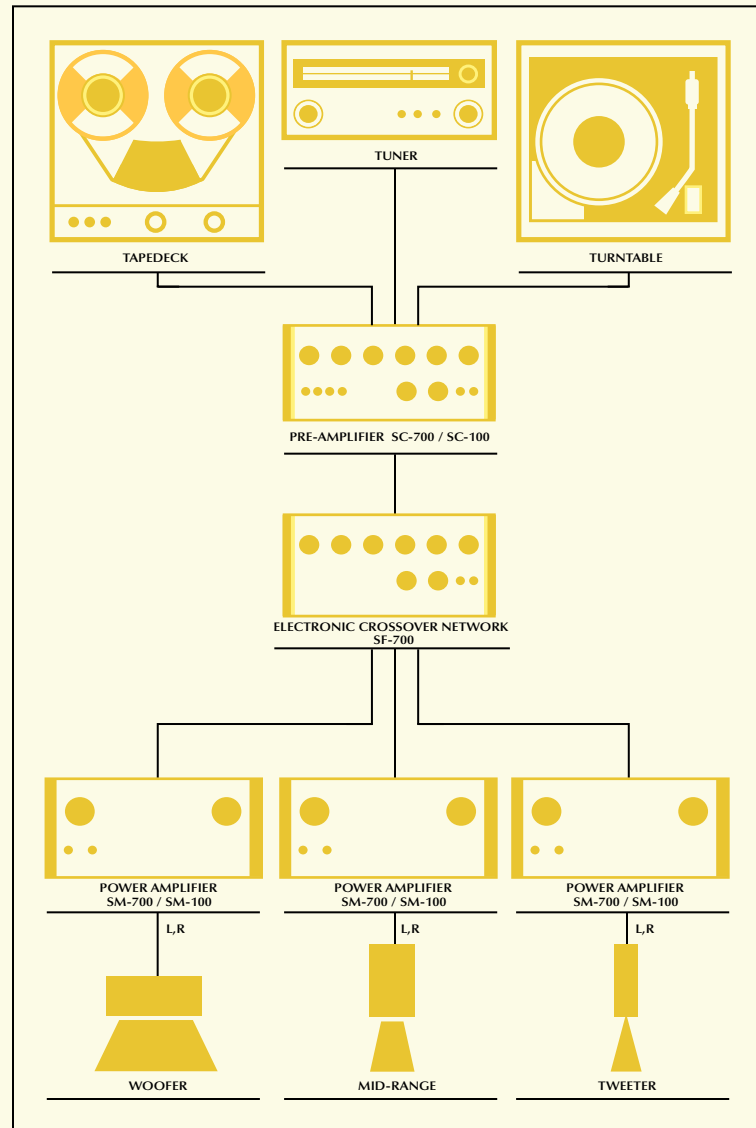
TUNER

TAPEDECK

TURNTABLE

PRE-AMPLIFIER SC-700 / SC-100

ELECTRONIC CROSSOVER NETWORK
SF-700

POWER AMPLIFIER
SM-700 / SM-100

POWER AMPLIFIER
SM-700 / SM-100

POWER AMPLIFIER
SM-700 / SM-100

L,R

L,R

L,R

WOOFER

MID-RANGE

TWEETER